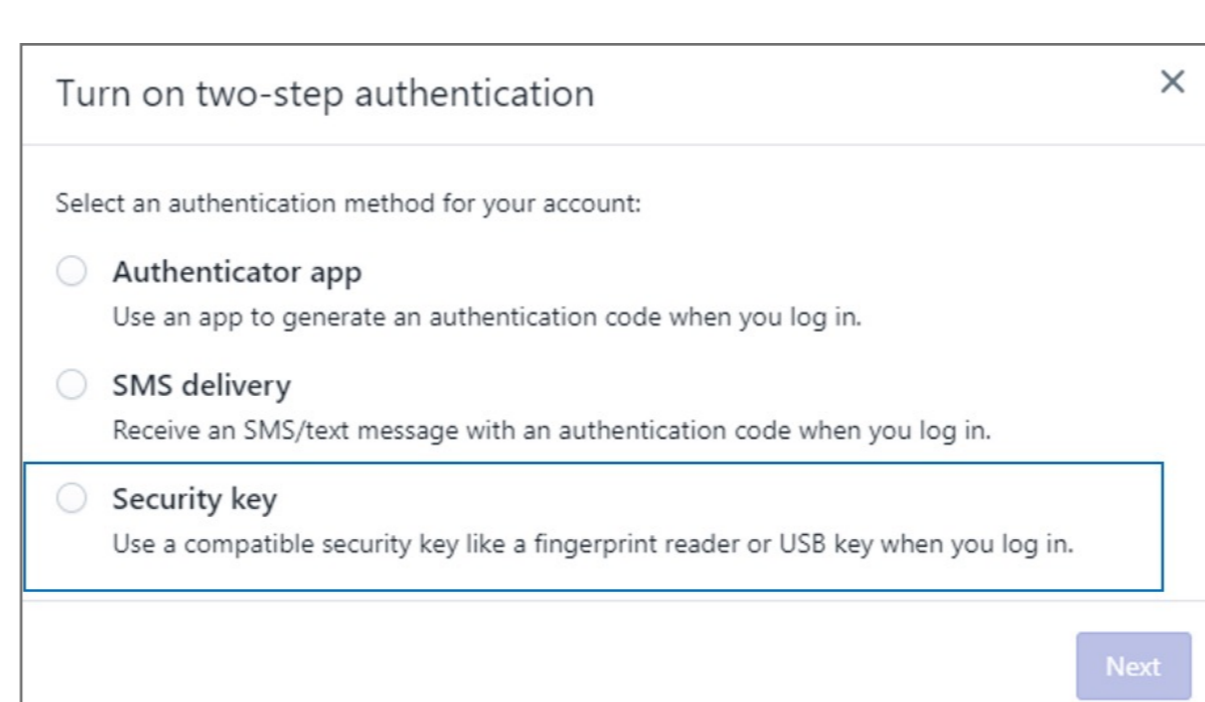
Turn on two-step authentication

×

Select an authentication method for your account:

Authenticator app
Use an app to generate an authentication code when you log in.

SMS delivery
Receive an SMS/text message with an authentication code when you log in.

Security key
Use a compatible security key like a fingerprint reader or USB key when you log in.

Next